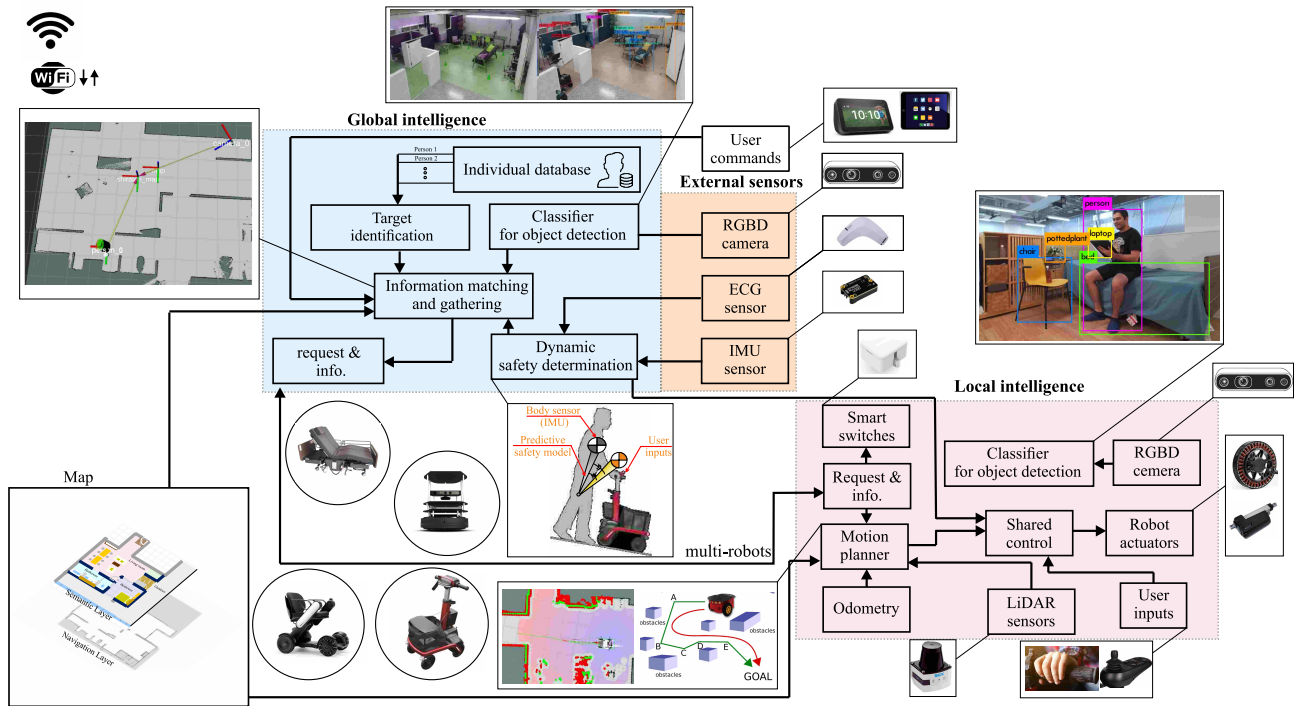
WiFi

Global intelligence

Person 1
Person 2

Individual database

Target identification

Classifier for object detection

Information matching and gathering

request & info.

Dynamic safety determination

User commands

External sensors

RGBD camera

ECG sensor

IMU sensor

10:10

person
pottedplant
laptop
chair
bed

Body sensor (IMU)
Predictive safety model
User inputs

Local intelligence

Smart switches

Request & info.

Motion planner

Odometry

Classifier for object detection

RGBD cemera

Shared control

Robot actuators

LiDAR sensors

User inputs

multi-robots

Map

Semantic Layer
Navigation Layer

person_0

A
B
C
D
E
obstacles
obstacles
obstacles
obstacles
GOAL